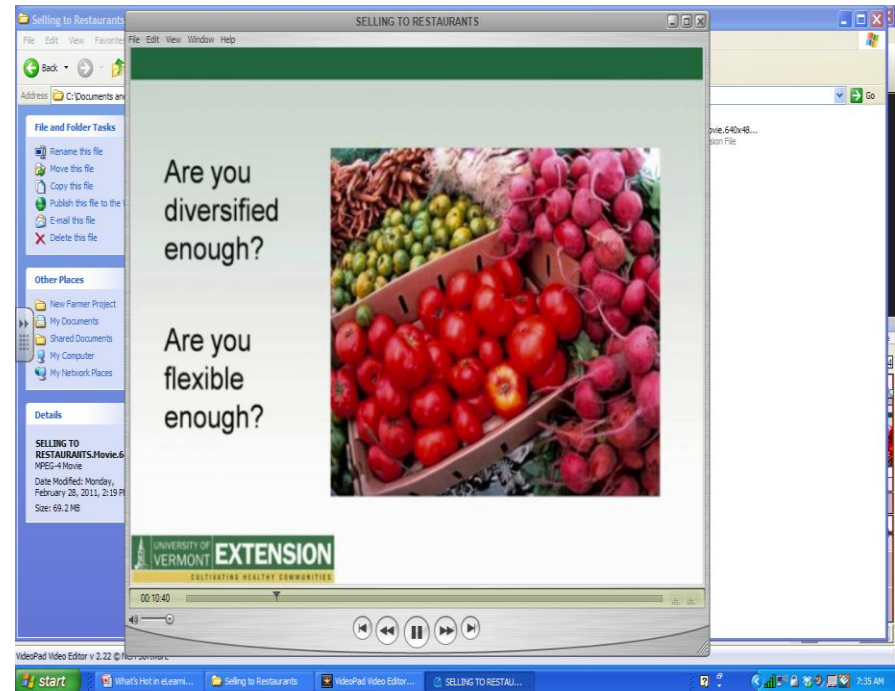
Selling to Restaurants

File Edit View Favorites

Back

Address C:\Documents an

Go

File and Folder Tasks

Rename this file
Move this file
Copy this file
Publish this file to the
E-mail this file
Delete this file

Other Places

New Farmer Project
My Documents
Shared Documents
My Computer
My Network Places

Details

SELLING TO RESTAURANTS.Movie.6
MPEG-4 Movie
Date Modified: Monday, February 28, 2011, 2:19 P
Size: 69.2 MB

ovie.640x48...
sion File

SELLING TO RESTAURANTS

File Edit View Window Help

Are you diversified enough?

Are you flexible enough?

UNIVERSITY OF VERMONT EXTENSION
CULTIVATING HEALTHY COMMUNITIES

00:10:40

VideoPad Video Editor v 2.22 © NCH Software

start | What's Hot in eLearni... | Selling to Restaurants | VideoPad Video Editor... | SELLING TO RESTAU... | 7:35 AM